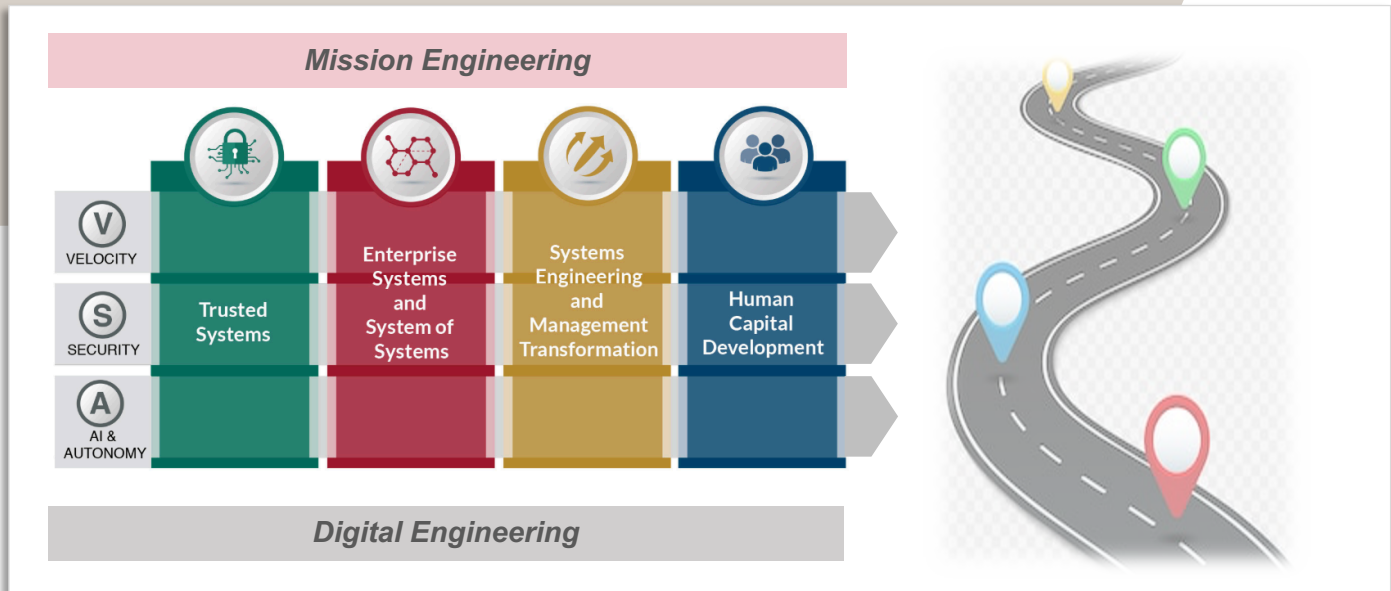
Mission Engineering

V
VELOCITY

S
SECURITY

A
AI & AUTONOMY

Trusted Systems

Enterprise Systems and System of Systems

Systems Engineering and Management Transformation

Human Capital Development

Digital Engineering